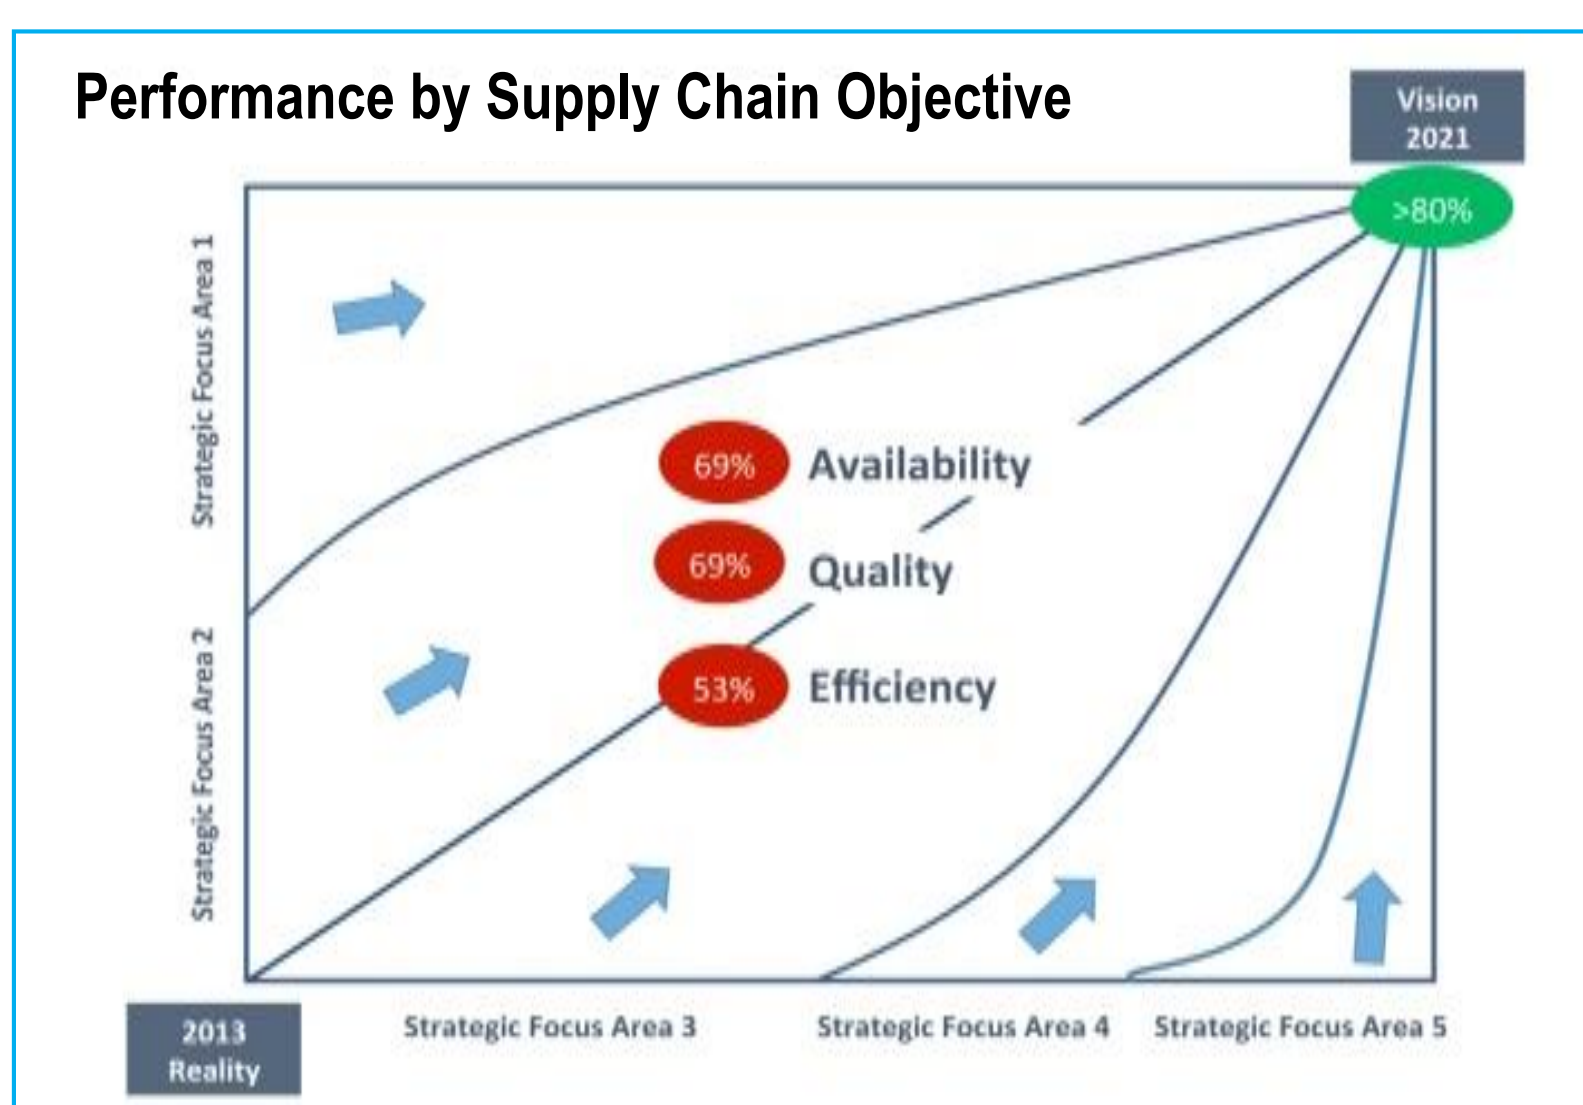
Performance by Supply Chain Objective

Vision 2021

>80%

Strategic Focus Area 1

Strategic Focus Area 2

69% Availability

69% Quality

53% Efficiency

2013 Reality

Strategic Focus Area 3

Strategic Focus Area 4

Strategic Focus Area 5